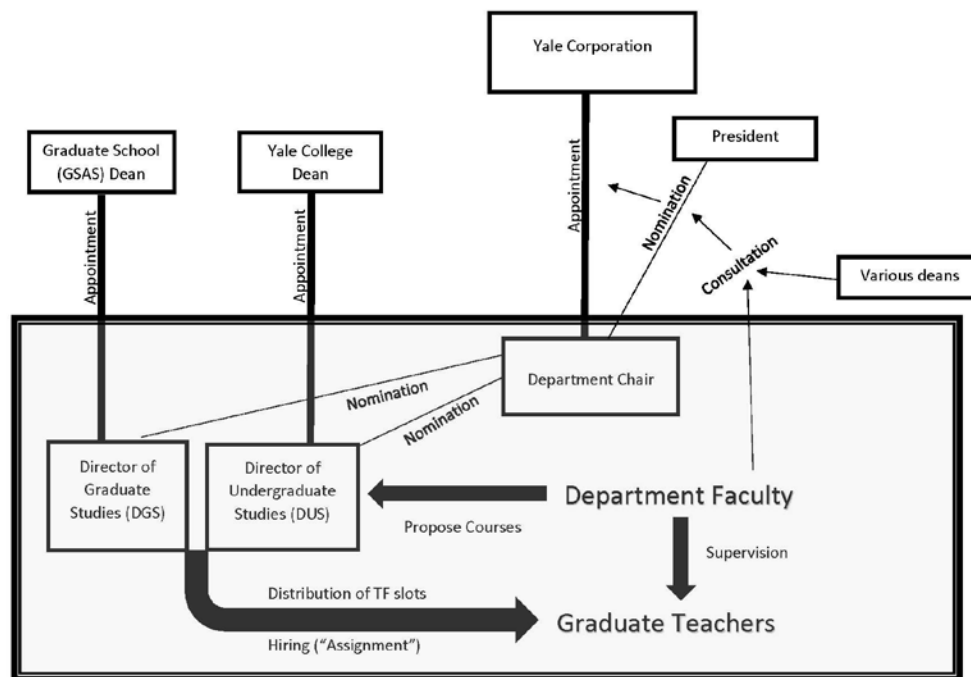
Yale Corporation

President

Graduate School (GSAS) Dean

Yale College Dean

Appointment

Appointment

Appointment

Nomination

Consultation

Various deans

Department Chair

Nomination

Nomination

Director of Graduate Studies (DGS)

Director of Undergraduate Studies (DUS)

Department Faculty

Propose Courses

Supervision

Distribution of TF slots

Hiring ("Assignment")

Graduate Teachers